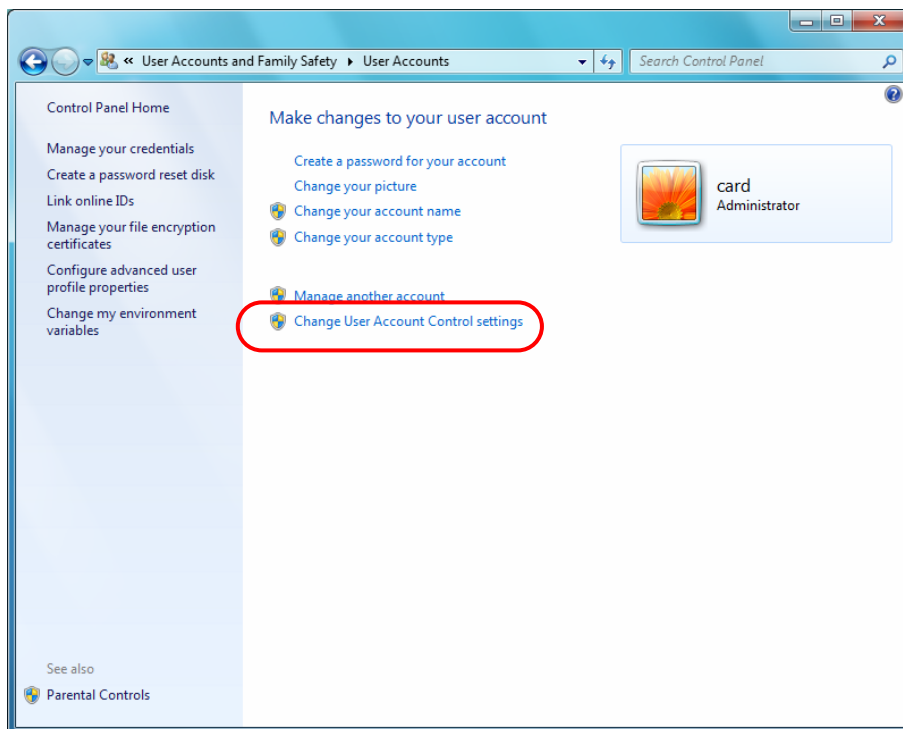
« User Accounts and Family Safety ▸ User Accounts

Search Control Panel

Control Panel Home

Manage your credentials

Create a password reset disk

Link online IDs

Manage your file encryption certificates

Configure advanced user profile properties

Change my environment variables

See also

Parental Controls

Make changes to your user account

Create a password for your account

Change your picture

Change your account name

Change your account type

Manage another account

Change User Account Control settings

card

Administrator